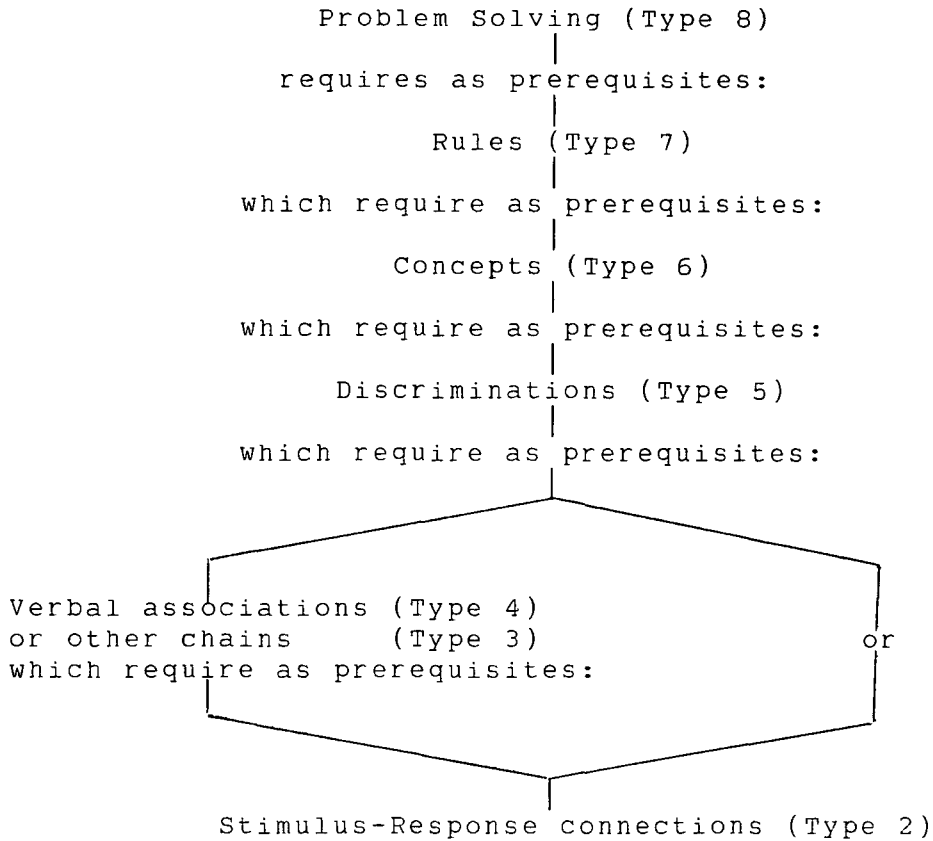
Problem Solving (Type 8)

requires as prerequisites:

Rules (Type 7)

which require as prerequisites:

Concepts (Type 6)

which require as prerequisites:

Discriminations (Type 5)

which require as prerequisites:

Verbal associations (Type 4)
or other chains (Type 3)
which require as prerequisites:

or

Stimulus-Response connections (Type 2)